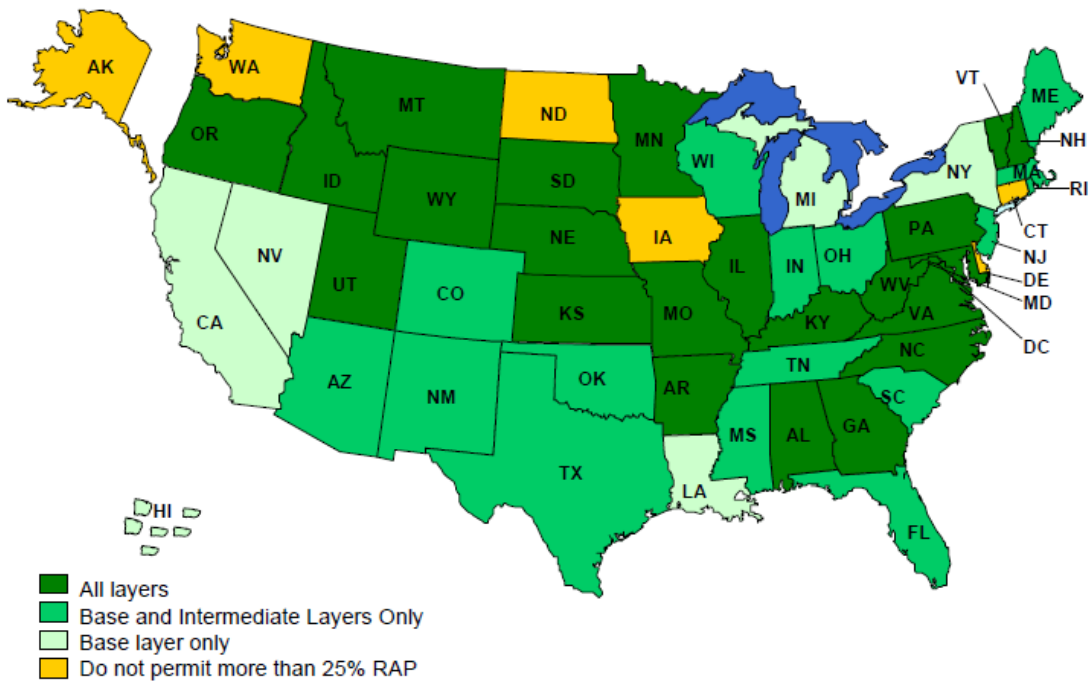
AK
WA
MT
ND
MN
VT
ME
NH
OR
ID
WY
SD
WI
MI
NY
MA
RI
CT
NV
NE
IA
PA
NJ
UT
CO
IL
IN
OH
DE
MD
CA
KS
MO
KY
WV
VA
DC
NC
AZ
NM
OK
AR
TN
SC
MS
AL
GA
TX
LA
FL
HI

All layers
Base and Intermediate Layers Only
Base layer only
Do not permit more than 25% RAP